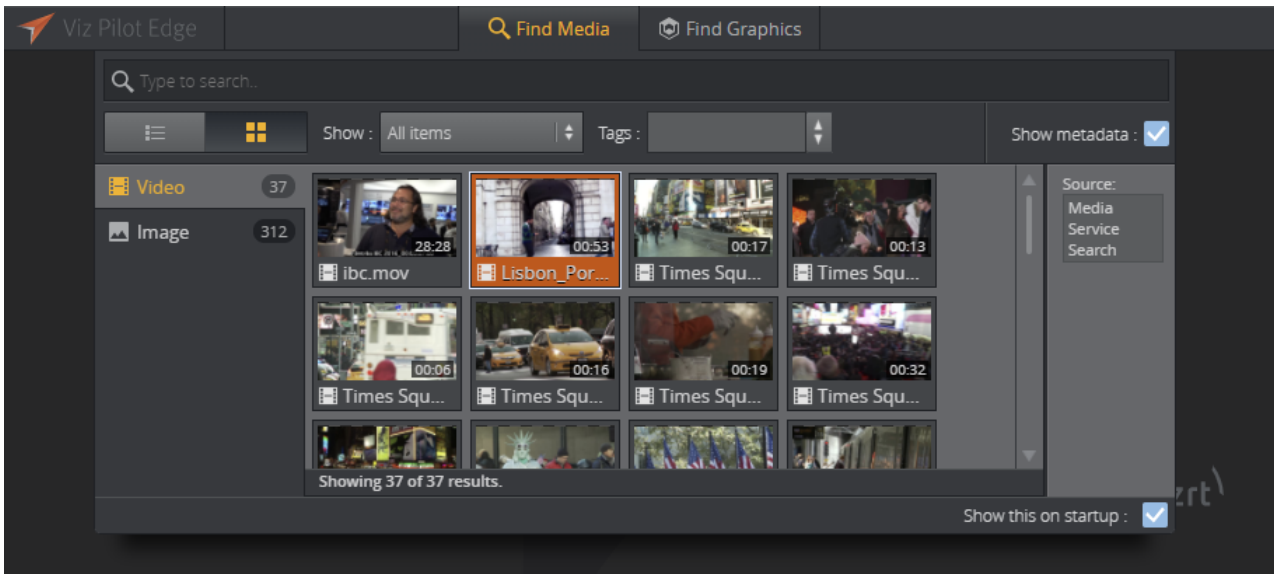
Viz Pilot Edge

Find Media

Find Graphics

Type to search..

Show : All items

Tags :

Show metadata :

Video 37

Image 312

28:28
ibc.mov

00:53
Lisbon_Por...

00:17
Times Squ...

00:13
Times Squ...

00:06
Times Squ...

00:16
Times Squ...

00:19
Times Squ...

00:32
Times Squ...

Source:
Media Service Search

Showing 37 of 37 results.

Show this on startup :